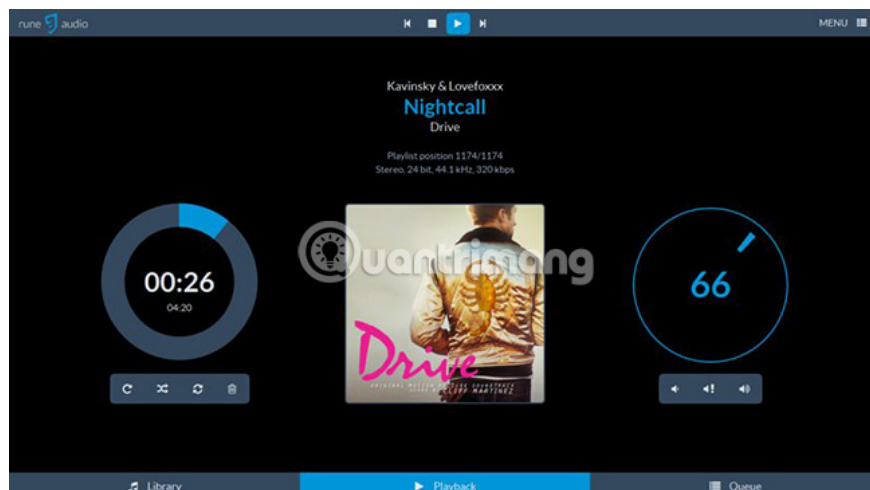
rune audio

MENU

Kavinsky & Lovefoxxx
Nightcall
Drive

Playlist position 1174/1174
Stereo, 24 bit, 44.1 kHz, 320 kbps

00:26
04:20

uantrimang

Drive
ORIGINAL MOTION PICTURE SOUNDTRACK
MUSIC BY CLIFF MARTINEZ

66

Library
Playback
Queue